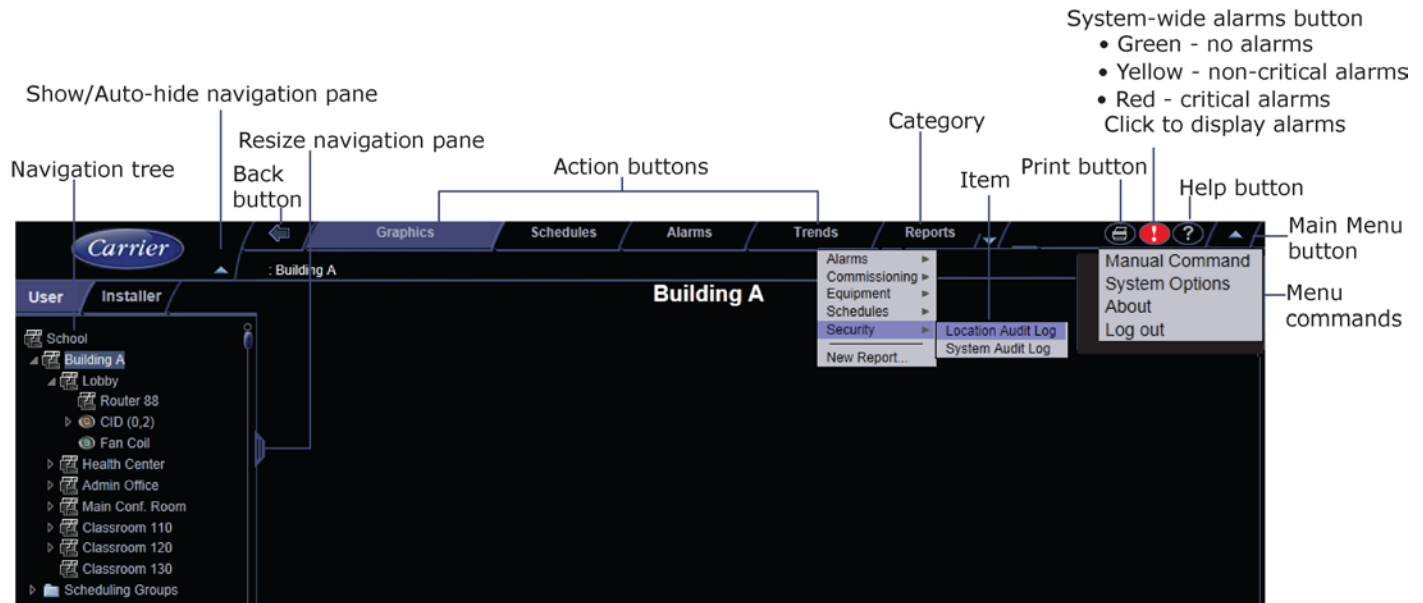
System-wide alarms button
• Green - no alarms
• Yellow - non-critical alarms
• Red - critical alarms
Click to display alarms

Show/Auto-hide navigation pane

Resize navigation pane

Category

Navigation tree

Back button

Action buttons

Print button

Item

Help button

Main Menu button

Carrier

Graphics
Schedules
Alarms
Trends
Reports

: Building A

User
Installer

Building A

Alarms
Commissioning
Equipment
Schedules
Security
New Report...

Location Audit Log
System Audit Log

Manual Command
System Options
About
Log out

Menu commands

School
Building A
Lobby
Router 88
CID (0,2)
Fan Coil
Health Center
Admin Office
Main Conf. Room
Classroom 110
Classroom 120
Classroom 130
Scheduling Groups